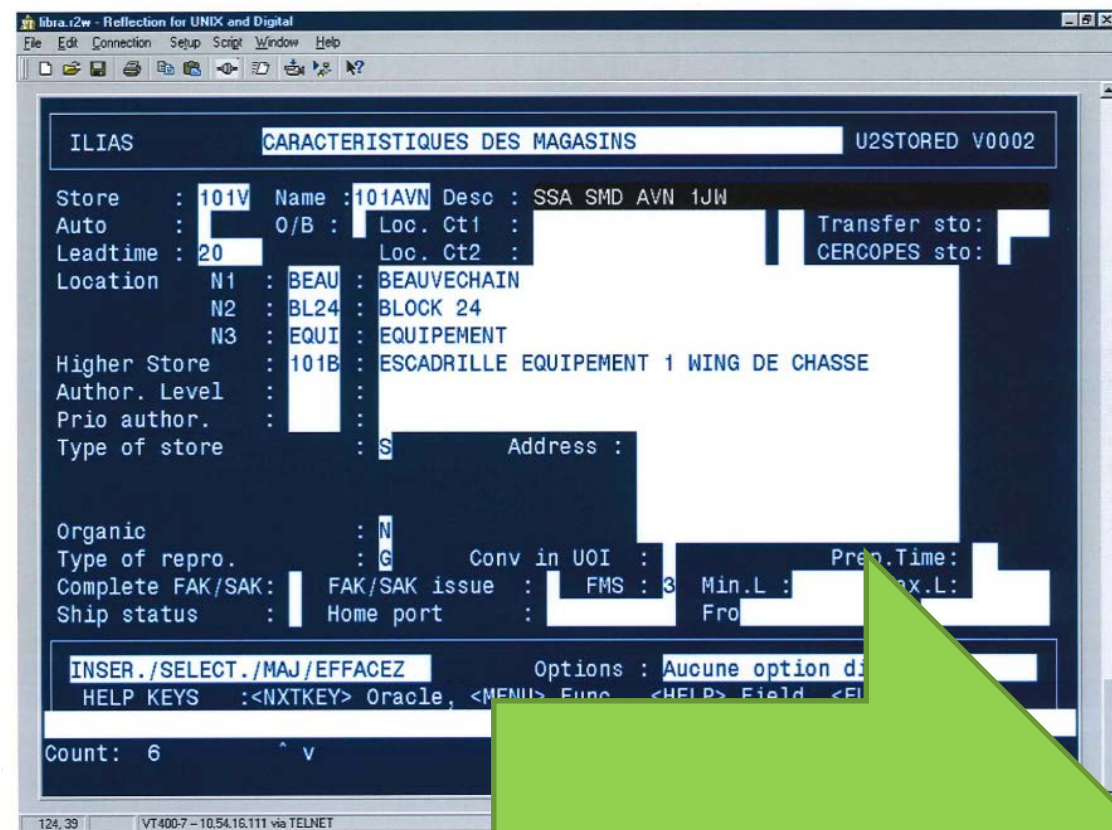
libra.r2w - Reflection for UNIX and Digital

File Edit Connection Setup Script Window Help

ILIAS CARACTERISTIQUES DES MAGASINS U2STORED V0002

Store : 101V Name : 101AVN Desc : SSA SMD AVN 1JW
Auto : O/B : Loc. Ct1 : Transfer sto:
Leadtime : 20 Loc. Ct2 : CERCOPES sto:
Location N1 : BEAU : BEAUVECHAIN
N2 : BL24 : BLOCK 24
N3 : EQUI : EQUIPEMENT
Higher Store : 101B : ESCADRILLE EQUIPEMENT 1 WING DE CHASSE
Author. Level : :
Prio author. : :
Type of store : S Address :

Organic : N
Type of repro. : G Conv in UOI : Pre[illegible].Time:
Complete FAK/SAK: FAK/SAK issue : FMS : 3 Min.L : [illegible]ax.L:
Ship status : Home port : Fro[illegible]

INSER./SELECT./MAJ/EFFACEZ Options : Aucune option di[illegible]
HELP KEYS :<NXTKEY> Oracle, <M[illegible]> Func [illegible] <HELP> Field <F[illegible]

Count: 6 ^ v

124, 39 VT400-7 – 10.54.16.111 via TELNET